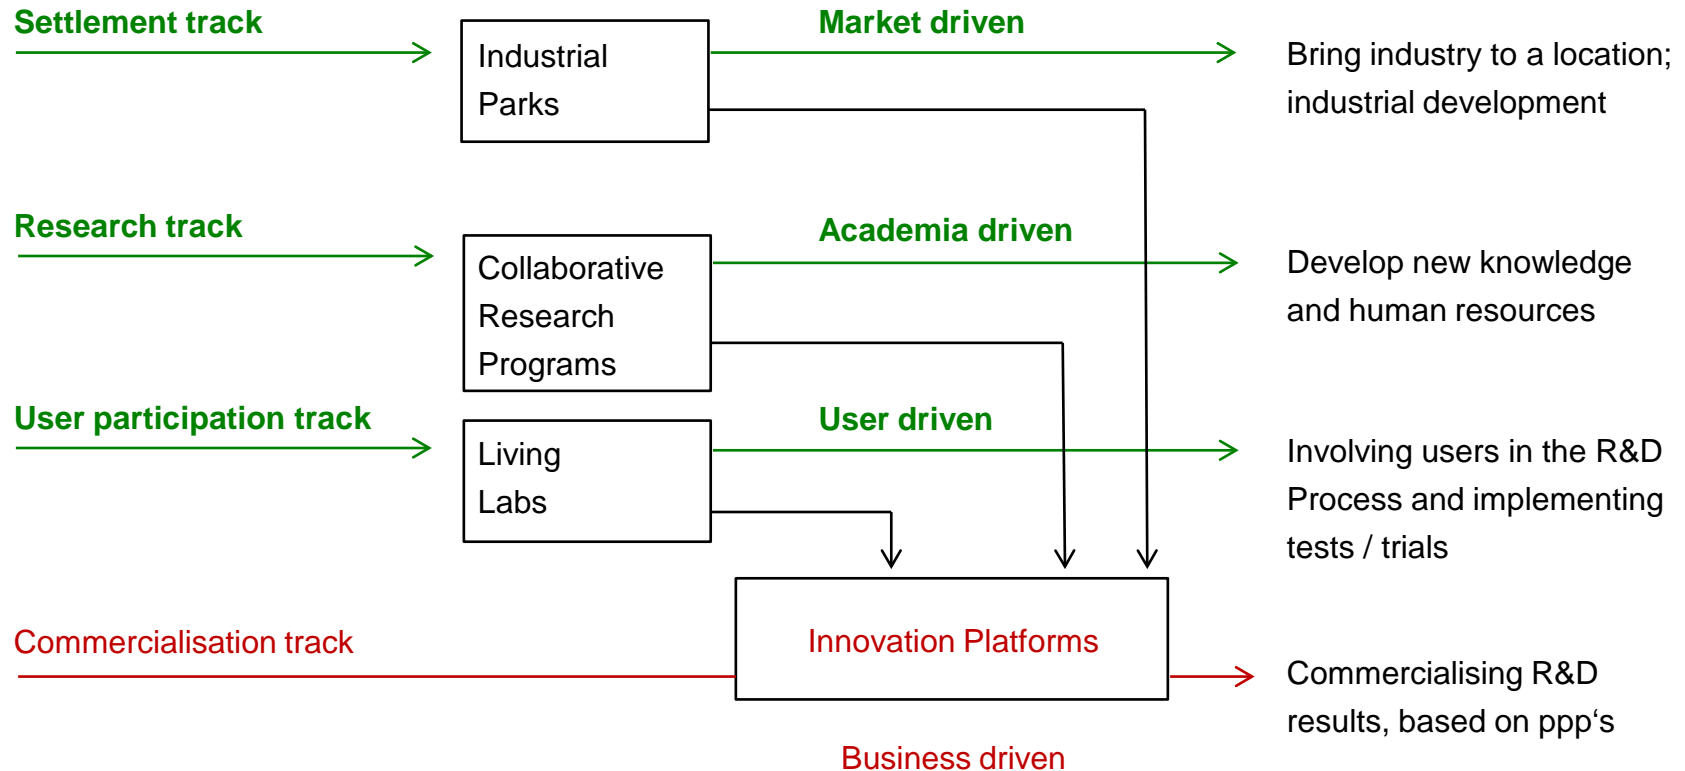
Settlement track

Industrial Parks

Market driven

Bring industry to a location; industrial development

Research track

Collaborative Research Programs

Academia driven

Develop new knowledge and human resources

User participation track

Living Labs

User driven

Involving users in the R&D Process and implementing tests / trials

Commercialisation track

Innovation Platforms

Commercialising R&D results, based on ppp‘s

Business driven